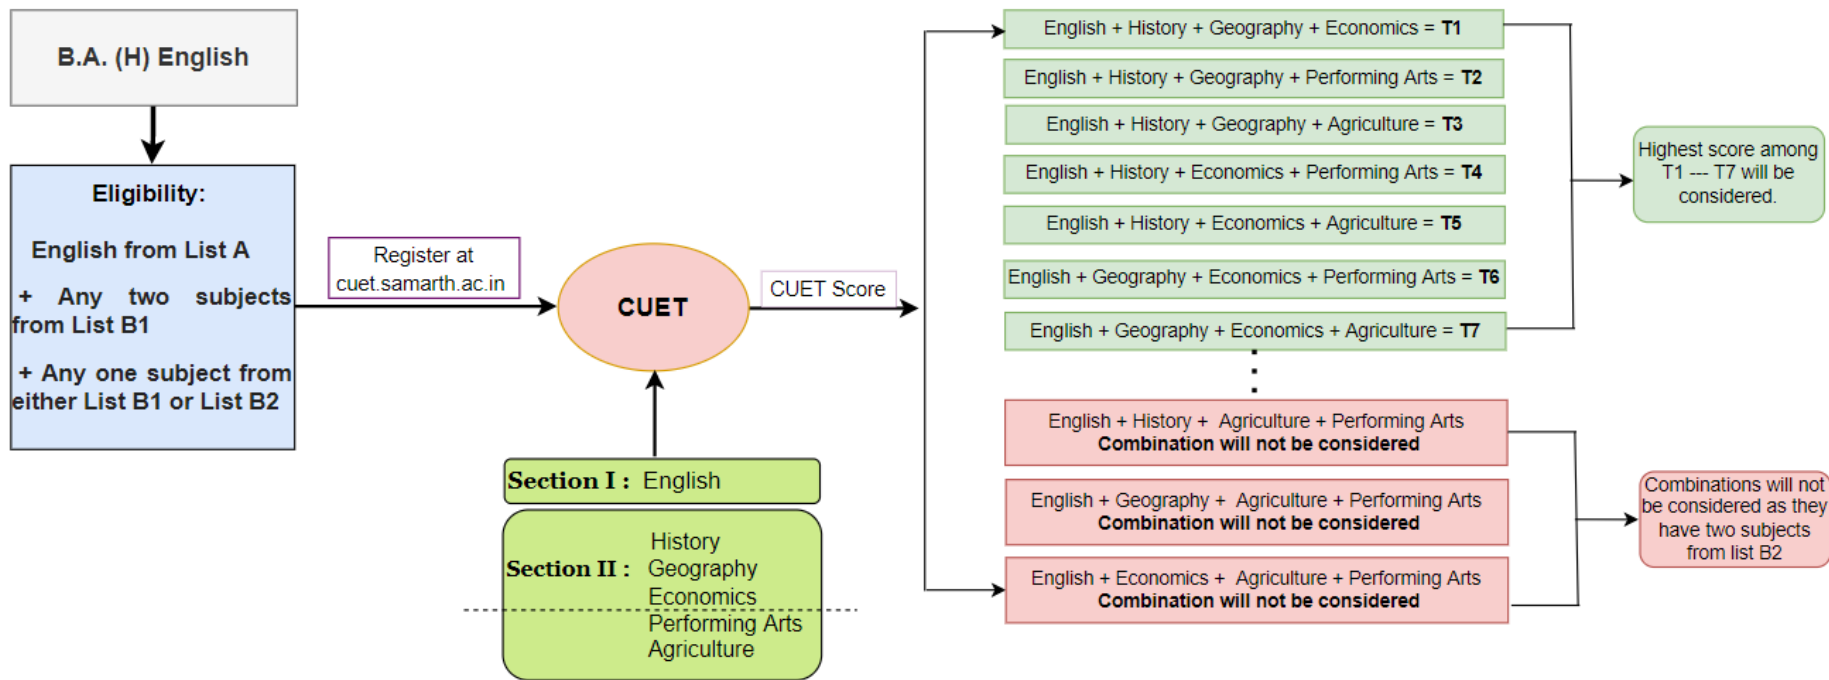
B.A. (H) English

Eligibility:

English from List A

+ Any two subjects from List B1

+ Any one subject from either List B1 or List B2

Register at cuet.samarth.ac.in

CUET

CUET Score

Section I : English

Section II : History Geography Economics Performing Arts Agriculture

English + History + Geography + Economics = T1

English + History + Geography + Performing Arts = T2

English + History + Geography + Agriculture = T3

English + History + Economics + Performing Arts = T4

English + History + Economics + Agriculture = T5

English + Geography + Economics + Performing Arts = T6

English + Geography + Economics + Agriculture = T7

Highest score among T1 --- T7 will be considered.

English + History + Agriculture + Performing Arts
Combination will not be considered

English + Geography + Agriculture + Performing Arts
Combination will not be considered

English + Economics + Agriculture + Performing Arts
Combination will not be considered

Combinations will not be considered as they have two subjects from list B2